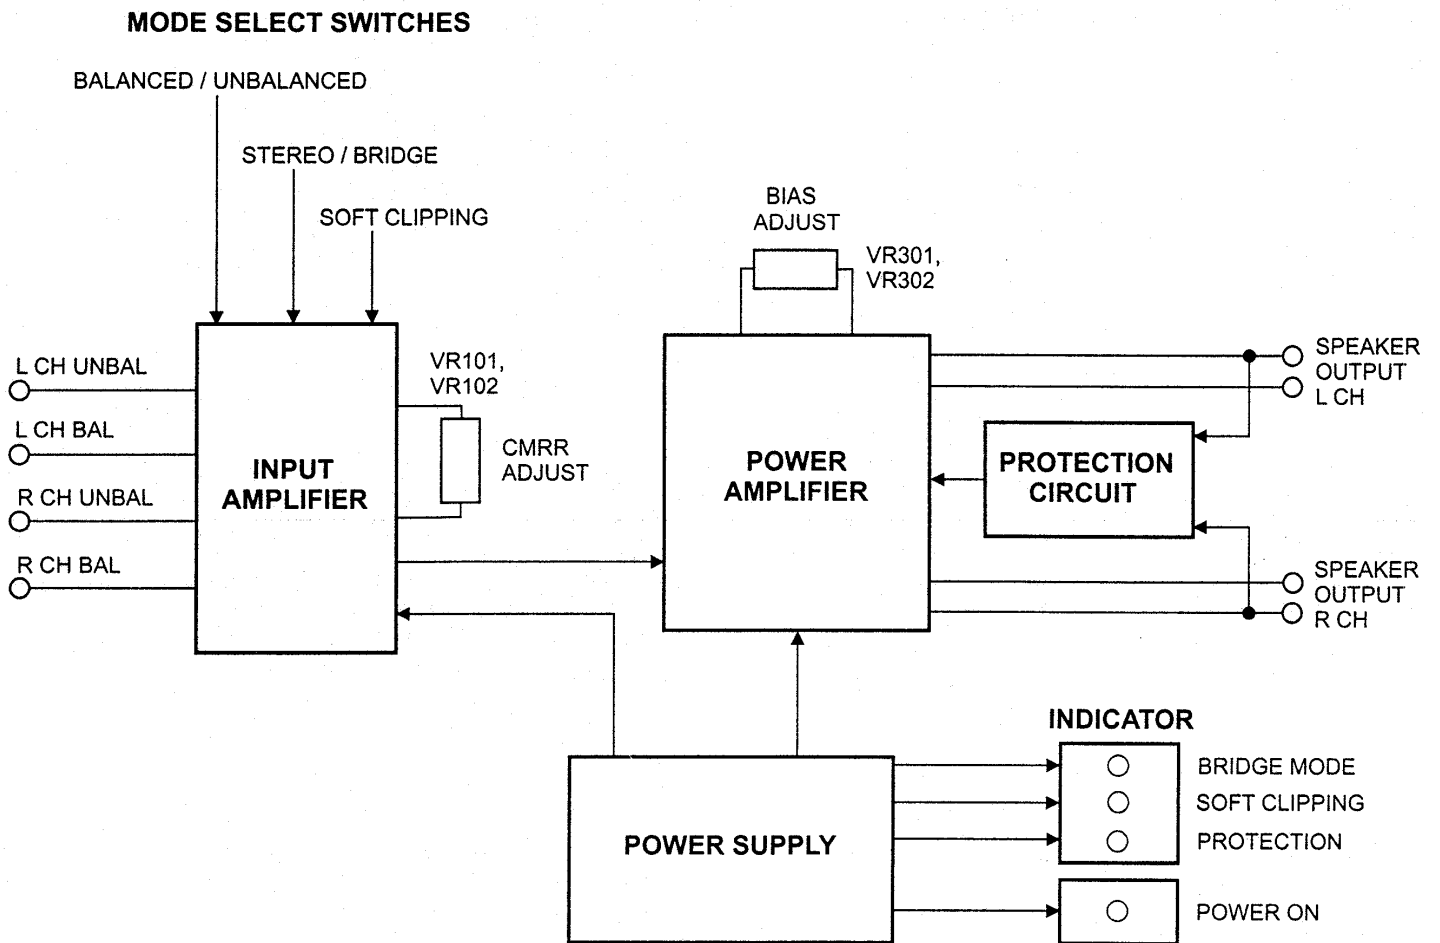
MODE SELECT SWITCHES

BALANCED / UNBALANCED

STEREO / BRIDGE

SOFT CLIPPING

L CH UNBAL

L CH BAL

R CH UNBAL

R CH BAL

INPUT AMPLIFIER

VR101, VR102

CMRR ADJUST

BIAS ADJUST

VR301, VR302

POWER AMPLIFIER

PROTECTION CIRCUIT

SPEAKER OUTPUT L CH

SPEAKER OUTPUT R CH

INDICATOR

POWER SUPPLY

BRIDGE MODE

SOFT CLIPPING

PROTECTION

POWER ON